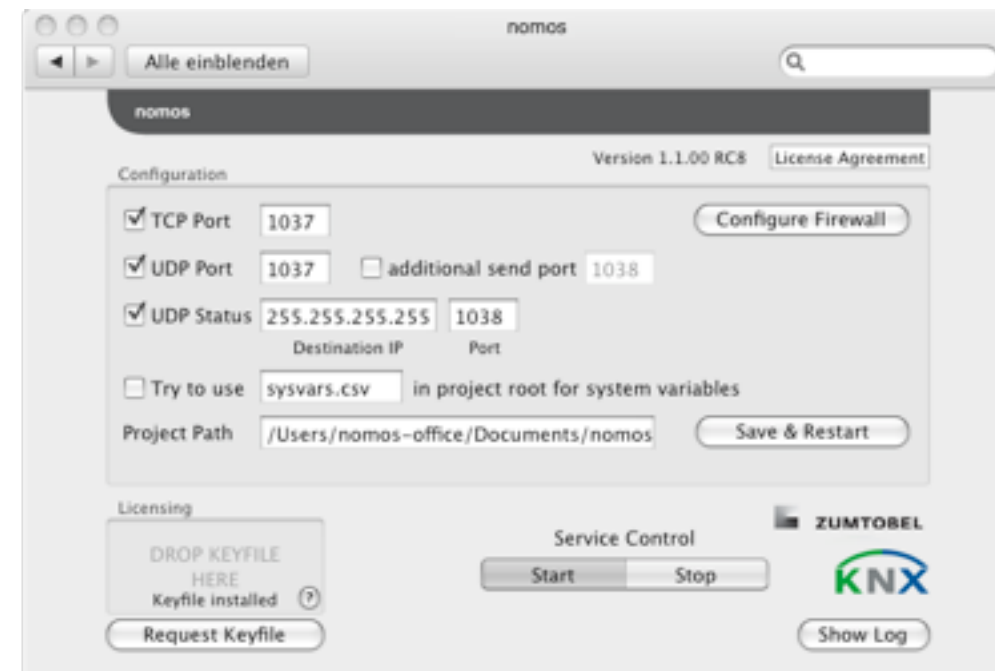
nomos

Alle einblenden

nomos

Version 1.1.00 RC8 License Agreement

Configuration

TCP Port 1037

Configure Firewall

UDP Port 1037 additional send port 1038

UDP Status 255.255.255.255 1038

Destination IP Port

Try to use sysvars.csv in project root for system variables

Project Path /Users/nomos-office/Documents/nomos

Save & Restart

Licensing

DROP KEYFILE HERE

Keyfile installed ?

Request Keyfile

Service Control

Start Stop

ZUMTOBEL

KNX

Show Log